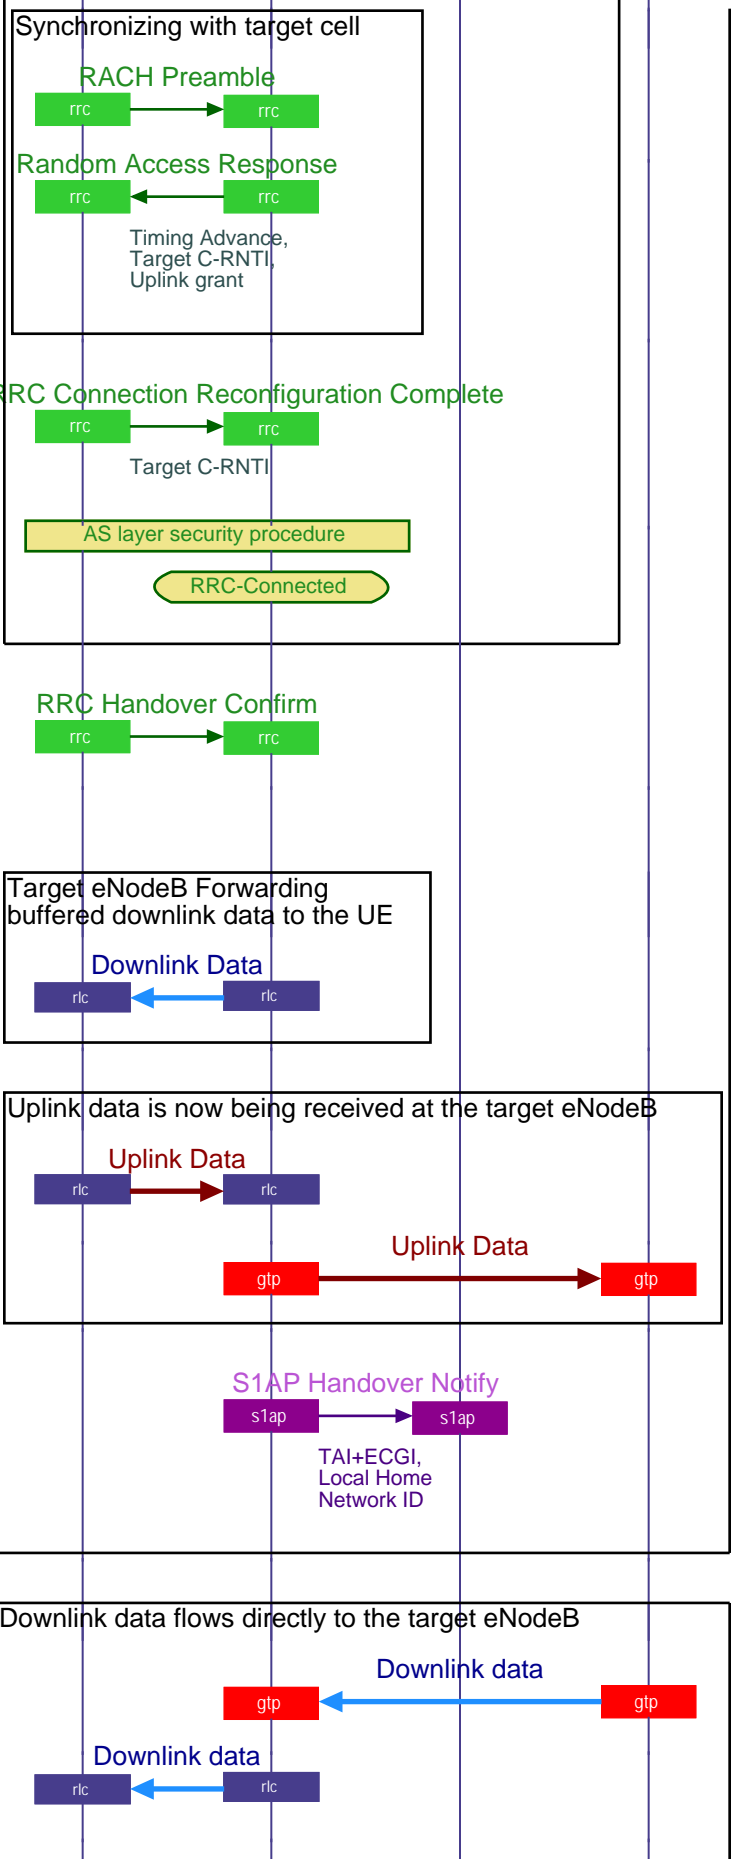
Synchronizing with target cell

RACH Preamble

rrc

rrc

Random Access Response

rrc

rrc

Timing Advance, Target C-RNTI, Uplink grant

RRC Connection Reconfiguration Complete

rrc

rrc

Target C-RNTI

AS layer security procedure

RRC-Connected

RRC Handover Confirm

rrc

rrc

Target eNodeB Forwarding buffered downlink data to the UE

Downlink Data

rlc

rlc

Uplink data is now being received at the target eNodeB

Uplink Data

rlc

rlc

Uplink Data

gtp

gtp

S1AP Handover Notify

s1ap

s1ap

TAI+ECGI, Local Home Network ID

Downlink data flows directly to the target eNodeB

Downlink data

gtp

gtp

Downlink data

rlc

rlc